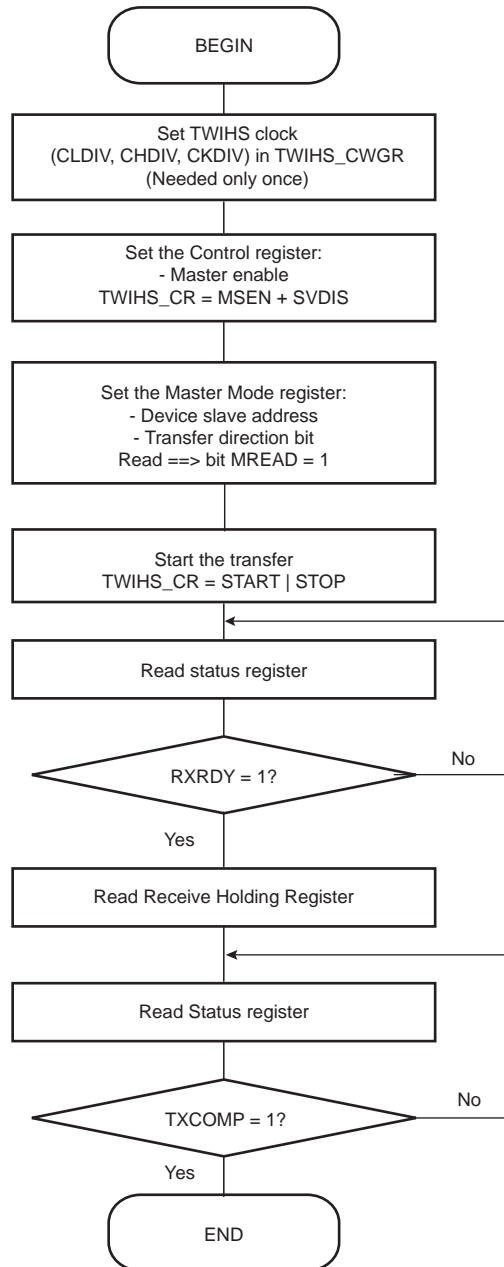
BEGIN

Set TWIHS clock (CLDIV, CHDIV, CKDIV) in TWIHS_CWGR (Needed only once)

Set the Control register:
- Master enable
TWIHS_CR = MSEN + SVDIS

Set the Master Mode register:
- Device slave address
- Transfer direction bit
Read ==> bit MREAD = 1

Start the transfer
TWIHS_CR = START | STOP

Read status register

RXRDY = 1?

No

Yes

Read Receive Holding Register

Read Status register

TXCOMP = 1?

No

Yes

END